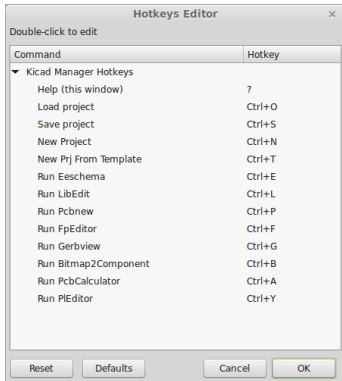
Hotkeys Editor
×
Double-click to edit

| Command | Hotkey |
|---|---|
| Kicad Manager Hotkeys | |
| Help (this window) | ? |
| Load project | Ctrl+O |
| Save project | Ctrl+S |
| New Project | Ctrl+N |
| New Prj From Template | Ctrl+T |
| Run Eeschema | Ctrl+E |
| Run LibEdit | Ctrl+L |
| Run Pcbnew | Ctrl+P |
| Run FpEditor | Ctrl+F |
| Run Gerbview | Ctrl+G |
| Run Bitmap2Component | Ctrl+B |
| Run PcbCalculator | Ctrl+A |
| Run PlEditor | Ctrl+Y |

Reset Defaults Cancel OK